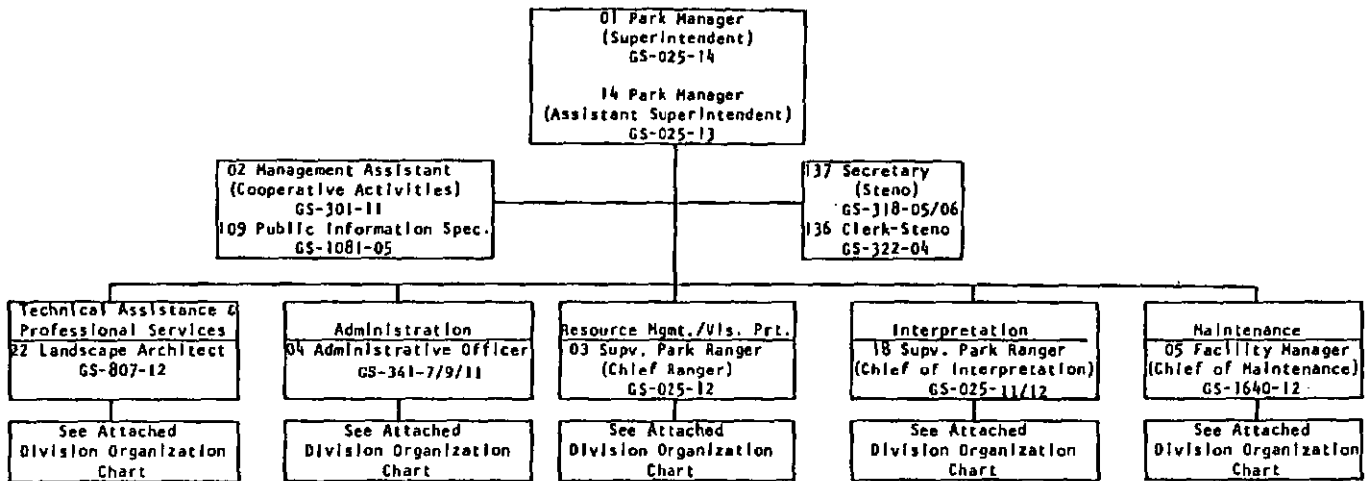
01 Park Manager
(Superintendent)
GS-025-14

14 Park Manager
(Assistant Superintendent)
GS-025-13

02 Management Assistant
(Cooperative Activities)
GS-301-11
109 Public Information Spec.
GS-1081-05

137 Secretary
(Steno)
GS-318-05/06
136 Clerk-Steno
GS-322-04

Technical Assistance &
Professional Services
22 Landscape Architect
GS-807-12

See Attached
Division Organization
Chart

Administration
04 Administrative Officer
GS-341-7/9/11

See Attached
Division Organization
Chart

Resource Mgmt./Vis. Prt.
03 Supv. Park Ranger
(Chief Ranger)
GS-025-12

See Attached
Division Organization
Chart

Interpretation
18 Supv. Park Ranger
(Chief of Interpretation)
GS-025-11/12

See Attached
Division Organization
Chart

Maintenance
05 Facility Manager
(Chief of Maintenance)
GS-1640-12

See Attached
Division Organization
Chart